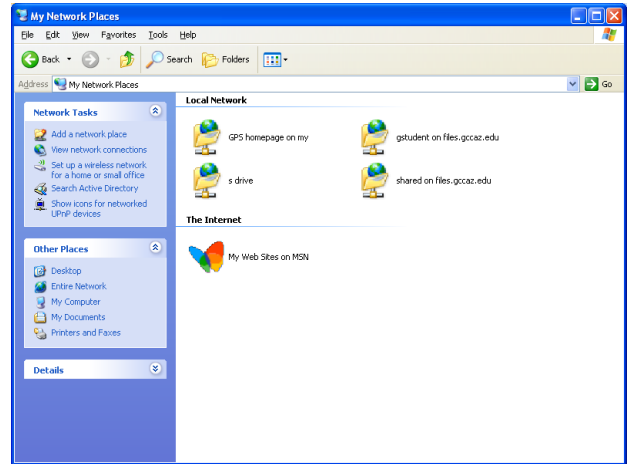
My Network Places

File Edit View Favorites Tools Help

Back Search Folders

Address My Network Places Go

Network Tasks

Add a network place
View network connections
Set up a wireless network for a home or small office
Search Active Directory
Show icons for networked UPnP devices

Other Places

Desktop
Entire Network
My Computer
My Documents
Printers and Faxes

Details

Local Network

GPS homepage on my
gstudent on files.gccaz.edu
s drive
shared on files.gccaz.edu

The Internet

My Web Sites on MSN